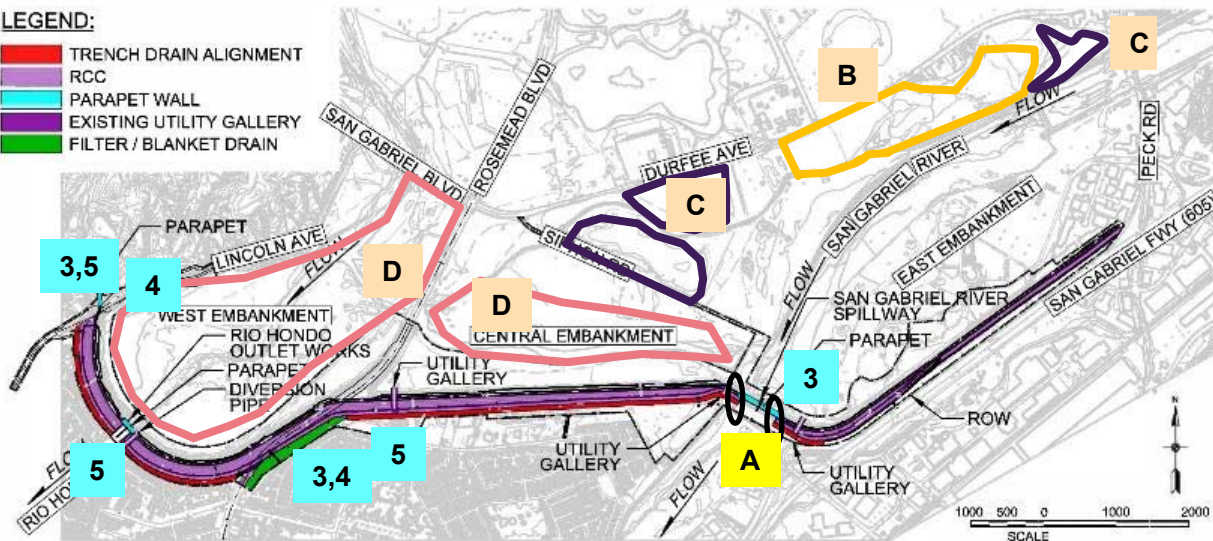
LEGEND:
TRENCH DRAIN ALIGNMENT
RCC
PARAPET WALL
EXISTING UTILITY GALLERY
FILTER / BLANKET DRAIN

SAN GABRIEL BLVD
ROSEMEAD BLVD
DURFEE AVE
PECK RD
B
C
C
FLOW
SAN GABRIEL RIVER
EAST EMBANKMENT
SAN GABRIEL FWY (605)
PARAPET
LINCOLN AVE
3,5
4
D
D
FLOW
WEST EMBANKMENT
RIO HONDO OUTLET WORKS
PARAPET
DIVERSION PIPE
CENTRAL EMBANKMENT
UTILITY GALLERY
FLOW
SAN GABRIEL RIVER SPILLWAY
PARAPET
3
ROW
UTILITY GALLERY
A
UTILITY GALLERY
FLOW
5
5
3,4
FLO
RIO HO
N
1000 500 0 1000 2000
SCALE